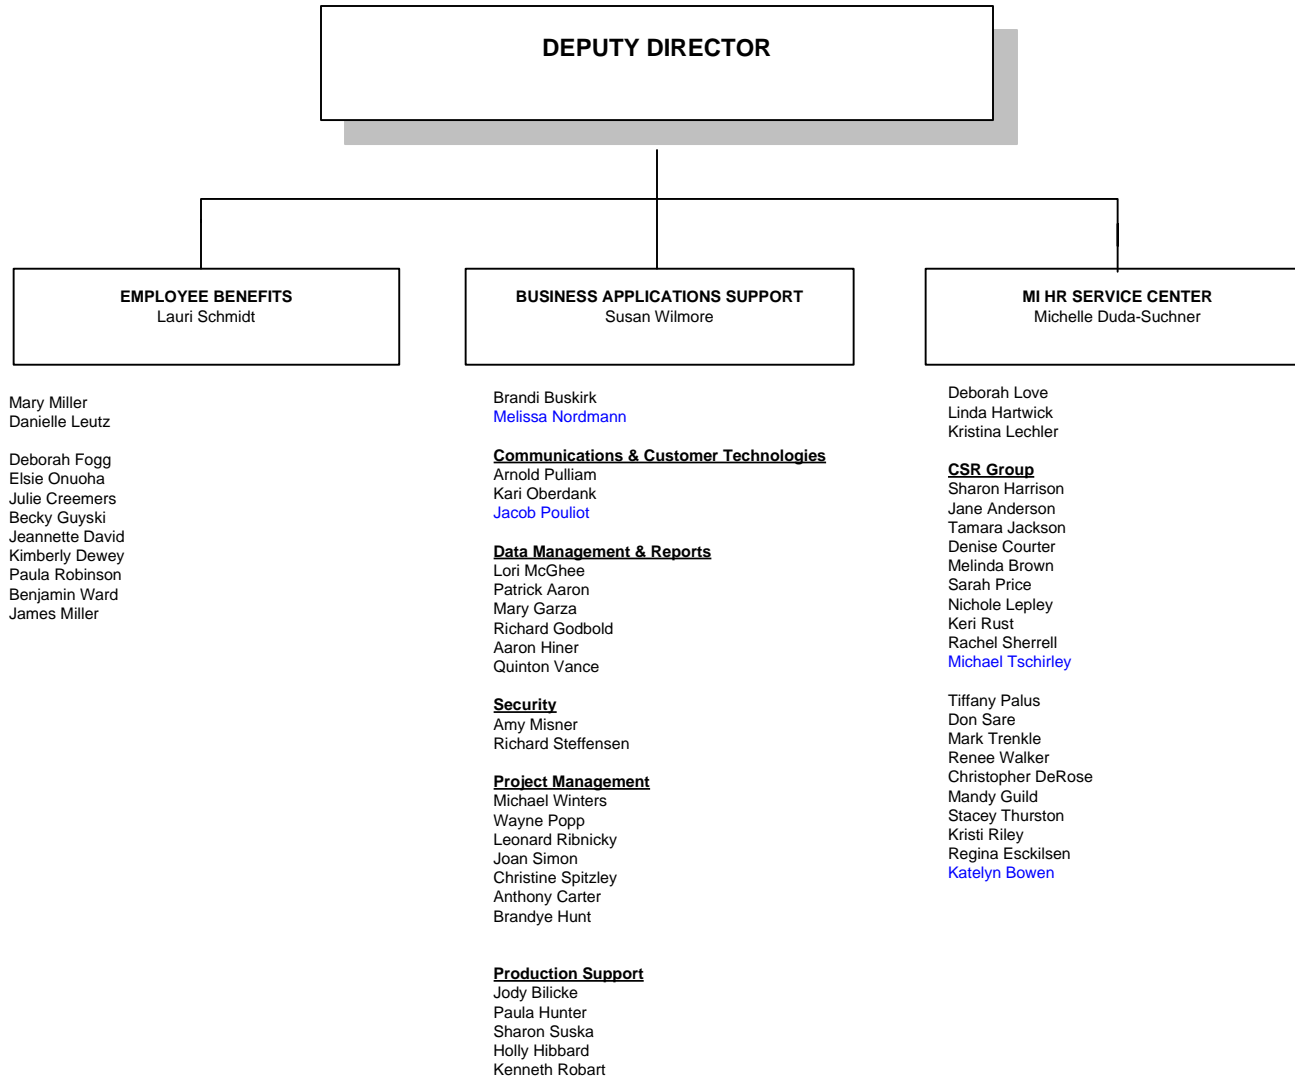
DEPUTY DIRECTOR

EMPLOYEE BENEFITS
Lauri Schmidt

Mary Miller
Danielle Leutz

Deborah Fogg
Elsie Onuoha
Julie Creemers
Becky Guyski
Jeannette David
Kimberly Dewey
Paula Robinson
Benjamin Ward
James Miller

BUSINESS APPLICATIONS SUPPORT
Susan Wilmore

Brandi Buskirk
Melissa Nordmann

Communications & Customer Technologies
Arnold Pulliam
Kari Oberdank
Jacob Pouliot

Data Management & Reports
Lori McGhee
Patrick Aaron
Mary Garza
Richard Godbold
Aaron Hiner
Quinton Vance

Security
Amy Misner
Richard Steffensen

Project Management
Michael Winters
Wayne Popp
Leonard Ribnicky
Joan Simon
Christine Spitzley
Anthony Carter
Brandye Hunt

Production Support
Jody Bilicke
Paula Hunter
Sharon Suska
Holly Hibbard
Kenneth Robart

MI HR SERVICE CENTER
Michelle Duda-Suchner

Deborah Love
Linda Hartwick
Kristina Lechler

CSR Group
Sharon Harrison
Jane Anderson
Tamara Jackson
Denise Courter
Melinda Brown
Sarah Price
Nichole Lepley
Keri Rust
Rachel Sherrell
Michael Tschirley

Tiffany Palus
Don Sare
Mark Trenkle
Renee Walker
Christopher DeRose
Mandy Guild
Stacey Thurston
Kristi Riley
Regina Esckilsen
Katelyn Bowen